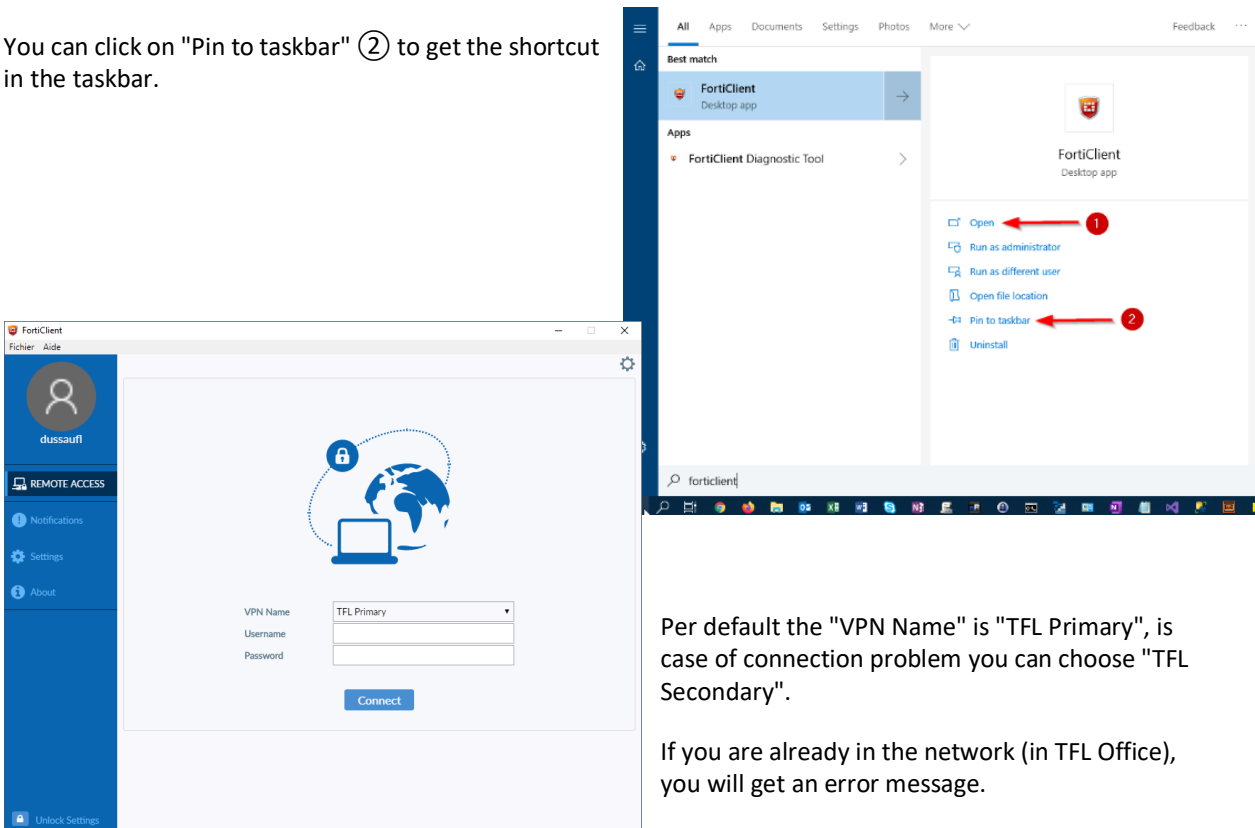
You can click on "Pin to taskbar" ② to get the shortcut in the taskbar.

All Apps Documents Settings Photos More Feedback

Best match

FortiClient
Desktop app

Apps

FortiClient Diagnostic Tool

FortiClient
Desktop app

Open 1
Run as administrator
Run as different user
Open file location
Pin to taskbar 2
Uninstall

forticlient

FortiClient
Fichier Aide

dussaufl

REMOTE ACCESS
Notifications
Settings
About

VPN Name TFL Primary
Username
Password

Connect

Unlock Settings

Per default the "VPN Name" is "TFL Primary", is case of connection problem you can choose "TFL Secondary".

If you are already in the network (in TFL Office), you will get an error message.